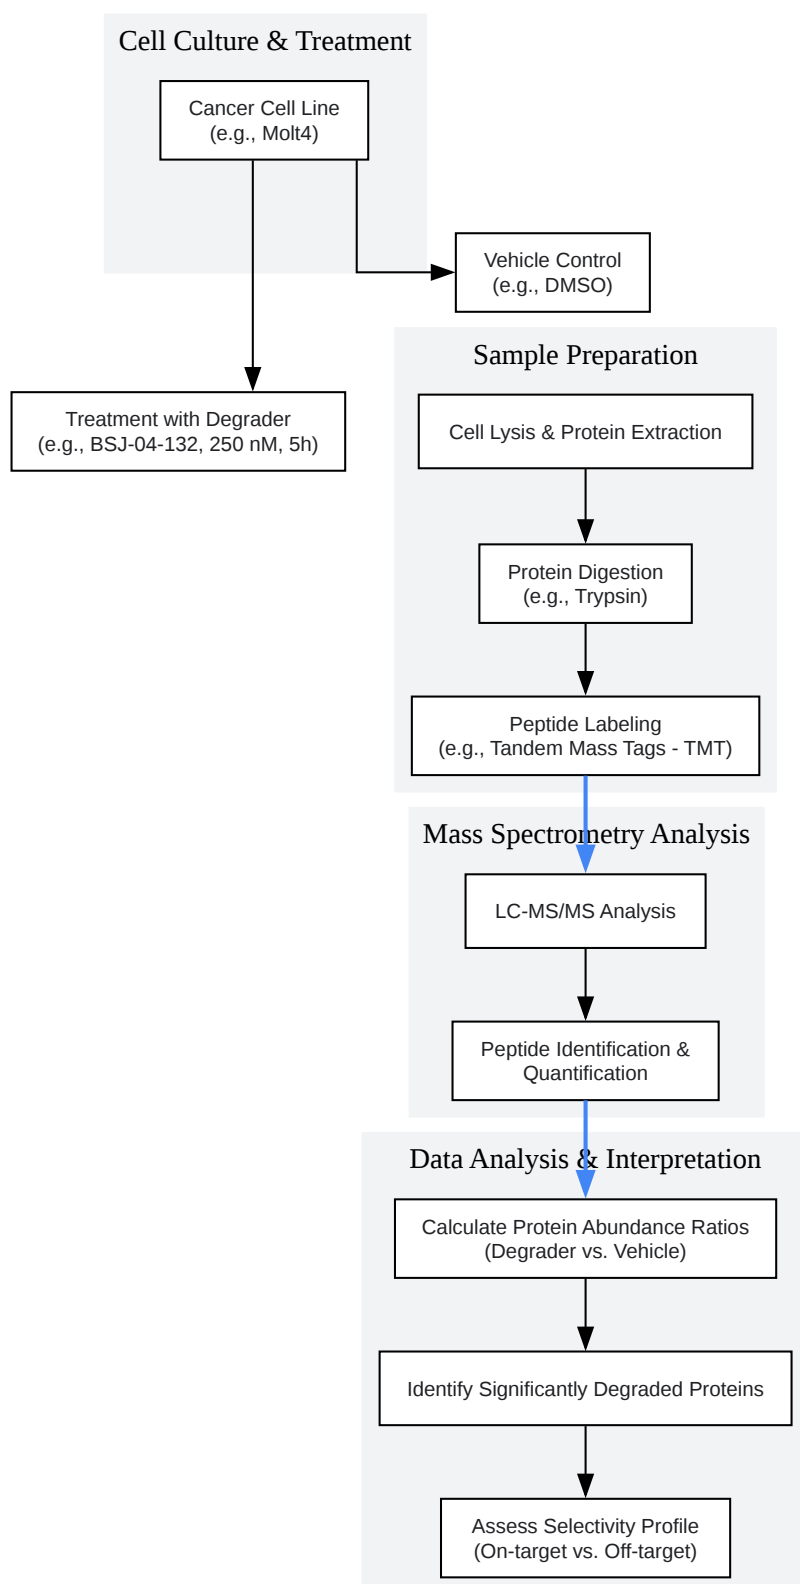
Cell Culture & Treatment

Cancer Cell Line
(e.g., Molt4)

Vehicle Control
(e.g., DMSO)

Treatment with Degrader
(e.g., BSJ-04-132, 250 nM, 5h)

Sample Preparation

Cell Lysis & Protein Extraction

Protein Digestion
(e.g., Trypsin)

Peptide Labeling
(e.g., Tandem Mass Tags - TMT)

Mass Spectrometry Analysis

LC-MS/MS Analysis

Peptide Identification &
Quantification

Data Analysis & Interpretation

Calculate Protein Abundance Ratios
(Degrader vs. Vehicle)

Identify Significantly Degraded Proteins

Assess Selectivity Profile
(On-target vs. Off-target)